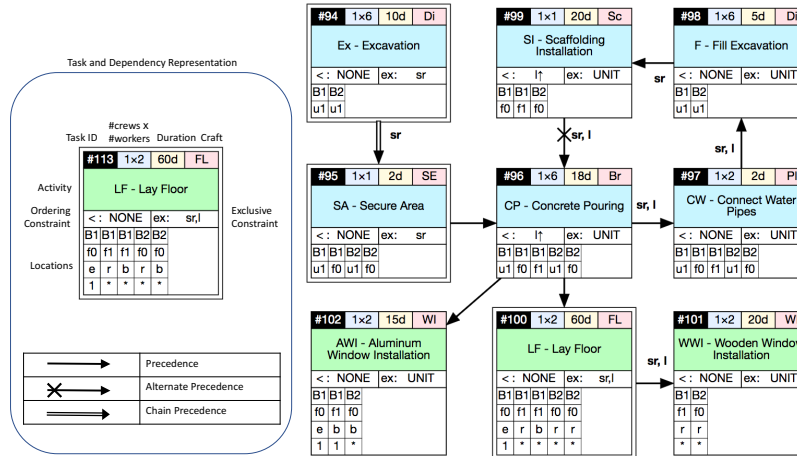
Task and Dependency Representation

Task ID
#crews x #workers
Duration
Craft

| #113 | 1×2 | 60d | FL |
|---|---|---|---|

LF - Lay Floor

<: NONE ex: sr,l

| B1 | B1 | B1 | B2 | B2 |
|---|---|---|---|---|
| f0 | f1 | f1 | f0 | f0 |
| e | r | b | r | b |
| 1 | * | * | * | * |

Activity
Ordering Constraint
Exclusive Constraint
Locations

Precedence
Alternate Precedence
Chain Precedence

| #94 | 1×6 | 10d | Di |
|---|---|---|---|

Ex - Excavation
<: NONE ex: sr

| B1 | B2 |
|---|---|
| u1 | u1 |

sr

| #99 | 1×1 | 20d | Sc |
|---|---|---|---|

SI - Scaffolding Installation
<: I↑ ex: UNIT

| B1 | B1 | B2 |
|---|---|---|
| f0 | f1 | f0 |

sr

| #98 | 1×6 | 5d | Di |
|---|---|---|---|

F - Fill Excavation
<: NONE ex: UNIT

| B1 | B2 |
|---|---|
| u1 | u1 |

sr, l

sr, l

| #95 | 1×1 | 2d | SE |
|---|---|---|---|

SA - Secure Area
<: NONE ex: sr

| B1 | B1 | B2 | B2 |
|---|---|---|---|
| u1 | f0 | u1 | f0 |

| #96 | 1×6 | 18d | Br |
|---|---|---|---|

CP - Concrete Pouring
<: I↑ ex: UNIT

| B1 | B1 | B1 | B2 | B2 |
|---|---|---|---|---|
| u1 | f0 | f1 | u1 | f0 |

sr, l

| #97 | 1×2 | 2d | Pl |
|---|---|---|---|

CW - Connect Water Pipes
<: NONE ex: UNIT

| B1 | B1 | B1 | B2 | B2 |
|---|---|---|---|---|
| u1 | f0 | f1 | u1 | f0 |

| #102 | 1×2 | 15d | WI |
|---|---|---|---|

AWI - Aluminum Window Installation
<: NONE ex: UNIT

| B1 | B1 | B2 |
|---|---|---|
| f0 | f1 | f0 |
| e | b | b |
| 1 | 1 | * |

| #100 | 1×2 | 60d | FL |
|---|---|---|---|

LF - Lay Floor
<: NONE ex: sr,l

| B1 | B1 | B1 | B2 | B2 |
|---|---|---|---|---|
| f0 | f1 | f1 | f0 | f0 |
| e | r | b | r | r |
| 1 | * | * | * | * |

sr, l

| #101 | 1×2 | 20d | W |
|---|---|---|---|

WWI - Wooden Window Installation
<: NONE ex: UNIT

| B1 | B2 |
|---|---|
| f1 | f0 |
| r | r |
| * | * |